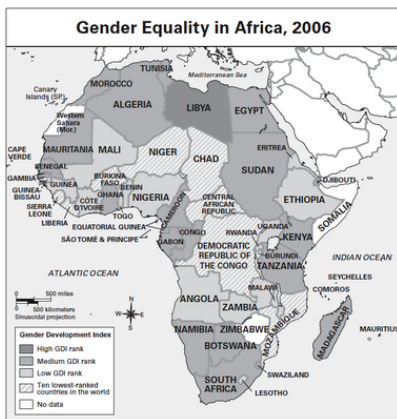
Gender Equality in Africa, 2006

TUNISIA
Mediterranean Sea
MOROCCO
Canary Islands (SP)
ALGERIA
LIBYA
EGYPT
Western Sahara (Mor.)
CAPE VERDE
MAURITANIA
MALI
NIGER
CHAD
ERITREA
SUDAN
SENEGAL
GAMBIA
GUINEA-BISSAU
GUINEA
BURKINA FASO
BENIN
NIGERIA
DJIBOUTI
SIERRA LEONE
LIBERIA
CÔTE D'IVOIRE
GHANA
TOGO
CENTRAL AFRICAN REPUBLIC
ETHIOPIA
CAMEROON
EQUATORIAL GUINEA
SÃO TOMÉ & PRINCIPE
GABON
CONGO
UGANDA
RWANDA
KENYA
SOMALIA
DEMOCRATIC REPUBLIC OF THE CONGO
BURUNDI
TANZANIA
ATLANTIC OCEAN
INDIAN OCEAN
SEYCHELLES
COMOROS
MALAWI
ANGOLA
ZAMBIA
MOZAMBIQUE
0 500 miles
0 500 kilometers
Sinusoidal projection
N
W E
S
NAMIBIA
ZIMBABWE
BOTSWANA
MADAGASCAR
MAURITIUS
SWAZILAND
SOUTH AFRICA
LESOTHO

Gender Development Index
High GDI rank
Medium GDI rank
Low GDI rank
Ten lowest-ranked countries in the world
No data